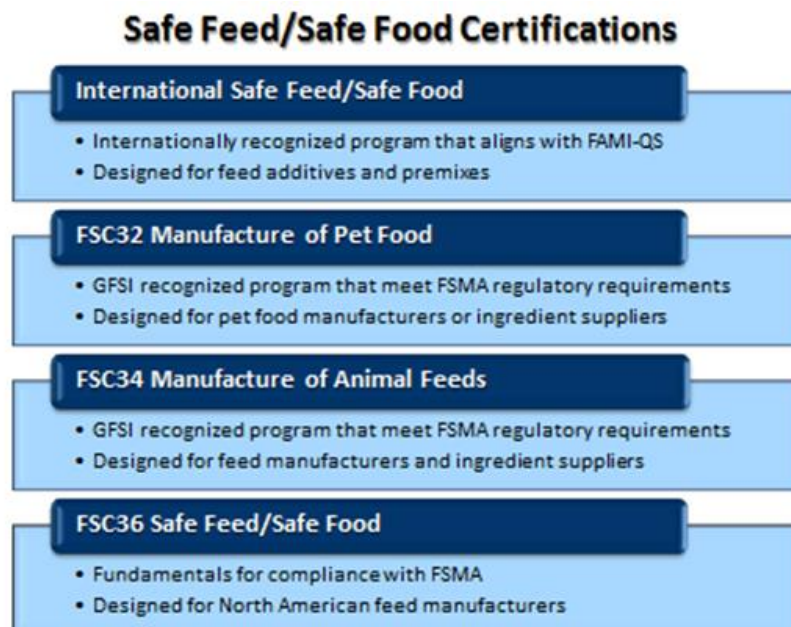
Safe Feed/Safe Food Certifications

International Safe Feed/Safe Food

• Internationally recognized program that aligns with FAMI-QS
• Designed for feed additives and premixes

FSC32 Manufacture of Pet Food

• GFSI recognized program that meet FSMA regulatory requirements
• Designed for pet food manufacturers or ingredient suppliers

FSC34 Manufacture of Animal Feeds

• GFSI recognized program that meet FSMA regulatory requirements
• Designed for feed manufacturers and ingredient suppliers

FSC36 Safe Feed/Safe Food

• Fundamentals for compliance with FSMA
• Designed for North American feed manufacturers